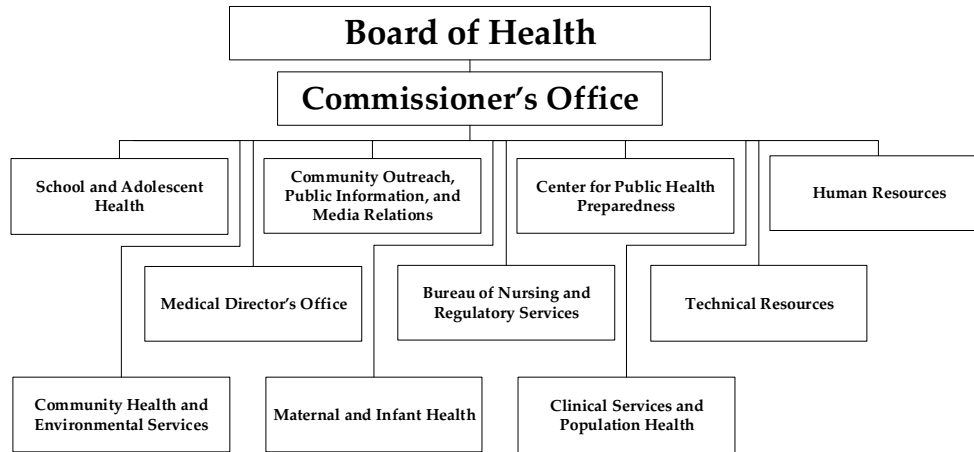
Board of Health

Commissioner's Office

School and Adolescent Health

Community Outreach, Public Information, and Media Relations

Center for Public Health Preparedness

Human Resources

Medical Director's Office

Bureau of Nursing and Regulatory Services

Technical Resources

Community Health and Environmental Services

Maternal and Infant Health

Clinical Services and Population Health